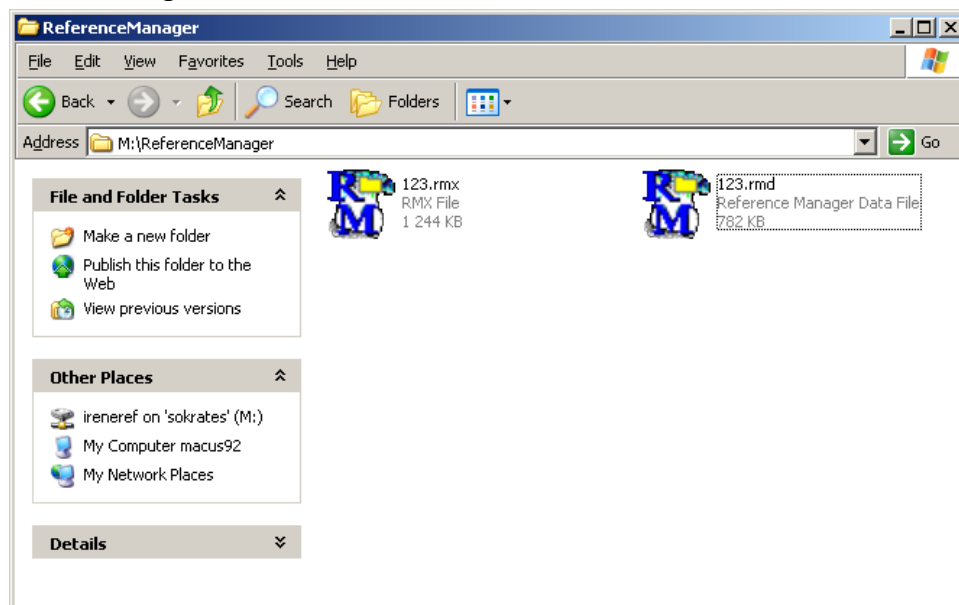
ReferenceManager

File Edit View Favorites Tools Help

Back Search Folders

Address M:\ReferenceManager Go

File and Folder Tasks

Make a new folder

Publish this folder to the Web

View previous versions

Other Places

ireneref on 'sokrates' (M:)

My Computer macus92

My Network Places

Details

123.rmx
RMX File
1 244 KB

123.rmd
Reference Manager Data File
782 KB